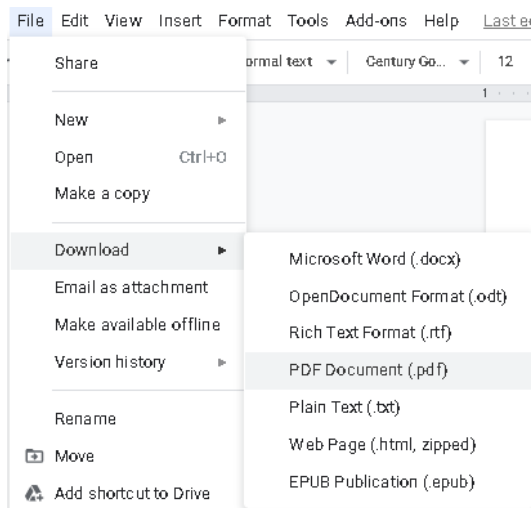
File Edit View Insert Format Tools Add-ons Help Last e

ormal text ▾ Century Go... ▾ 12

Share

New ▸
Open Ctrl+O
Make a copy

Download ▸
Email as attachment
Make available offline
Version history ▸

Rename
Move
Add shortcut to Drive

Microsoft Word (.docx)
OpenDocument Format (.odt)
Rich Text Format (.rtf)
PDF Document (.pdf)
Plain Text (.txt)
Web Page (.html, zipped)
EPUB Publication (.epub)